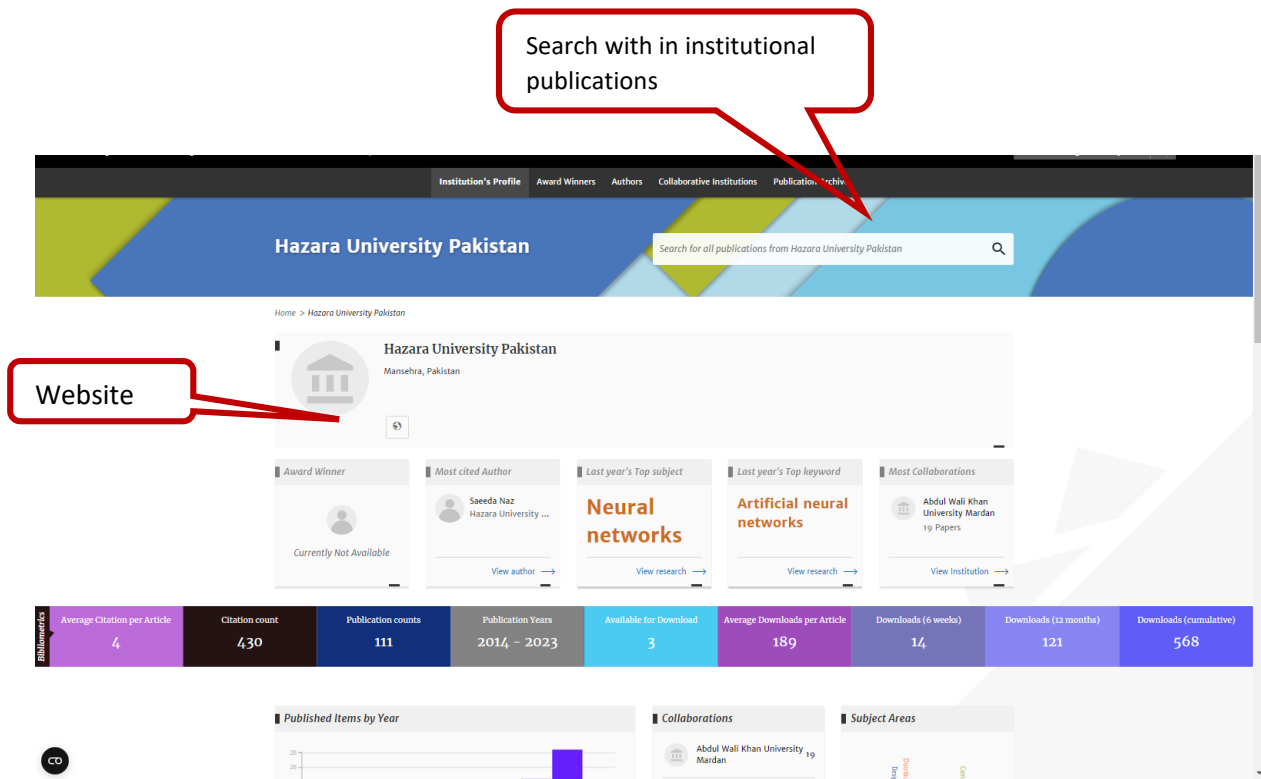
Search with in institutional publications

Institution's Profile Award Winners Authors Collaborative Institutions Publication Archive

Hazara University Pakistan

Search for all publications from Hazara University Pakistan

Home > Hazara University Pakistan

Website

Hazara University Pakistan

Mansehra, Pakistan

Award Winner

Currently Not Available

Most cited Author

Saeeda Naz
Hazara University ...

View author

Last year's Top subject

Neural networks

View research

Last year's Top keyword

Artificial neural networks

View research

Most Collaborations

Abdul Wali Khan University Mardan
19 Papers

View institution

Bibliometrics

| Average Citation per Article | Citation count | Publication counts | Publication Years | Available for Download | Average Downloads per Article | Downloads (6 weeks) | Downloads (12 months) | Downloads (cumulative) |
|---|---|---|---|---|---|---|---|---|
| 4 | 430 | 111 | 2014 - 2023 | 3 | 189 | 14 | 121 | 568 |

Published Items by Year

Collaborations

Abdul Wali Khan University Mardan 19

Subject Areas